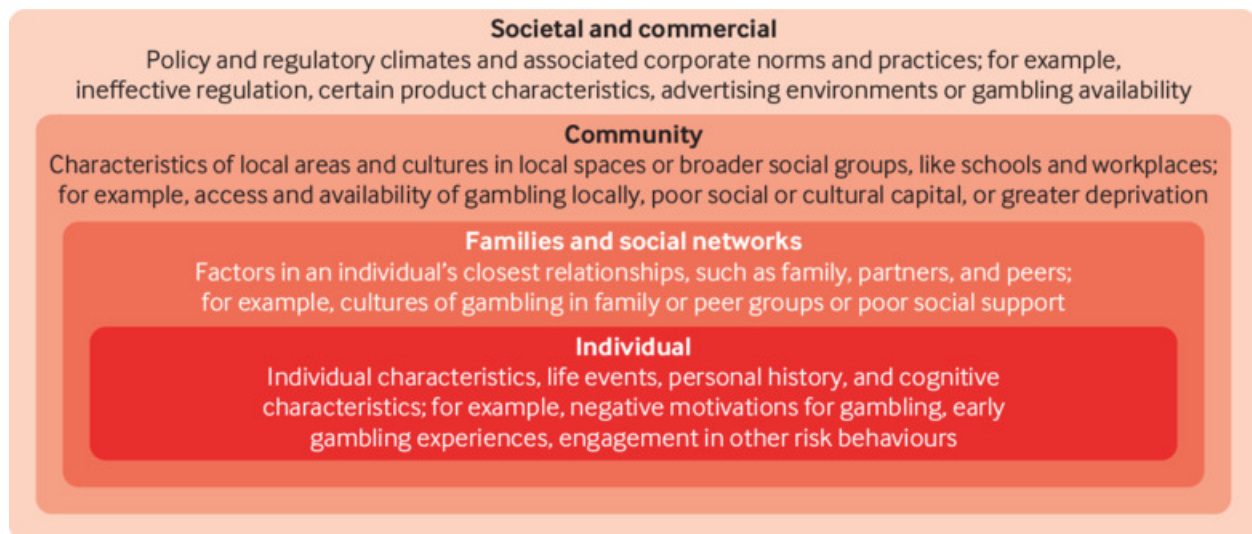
Societal and commercial
Policy and regulatory climates and associated corporate norms and practices; for example, ineffective regulation, certain product characteristics, advertising environments or gambling availability

Community
Characteristics of local areas and cultures in local spaces or broader social groups, like schools and workplaces; for example, access and availability of gambling locally, poor social or cultural capital, or greater deprivation

Families and social networks
Factors in an individual's closest relationships, such as family, partners, and peers; for example, cultures of gambling in family or peer groups or poor social support

Individual
Individual characteristics, life events, personal history, and cognitive characteristics; for example, negative motivations for gambling, early gambling experiences, engagement in other risk behaviours